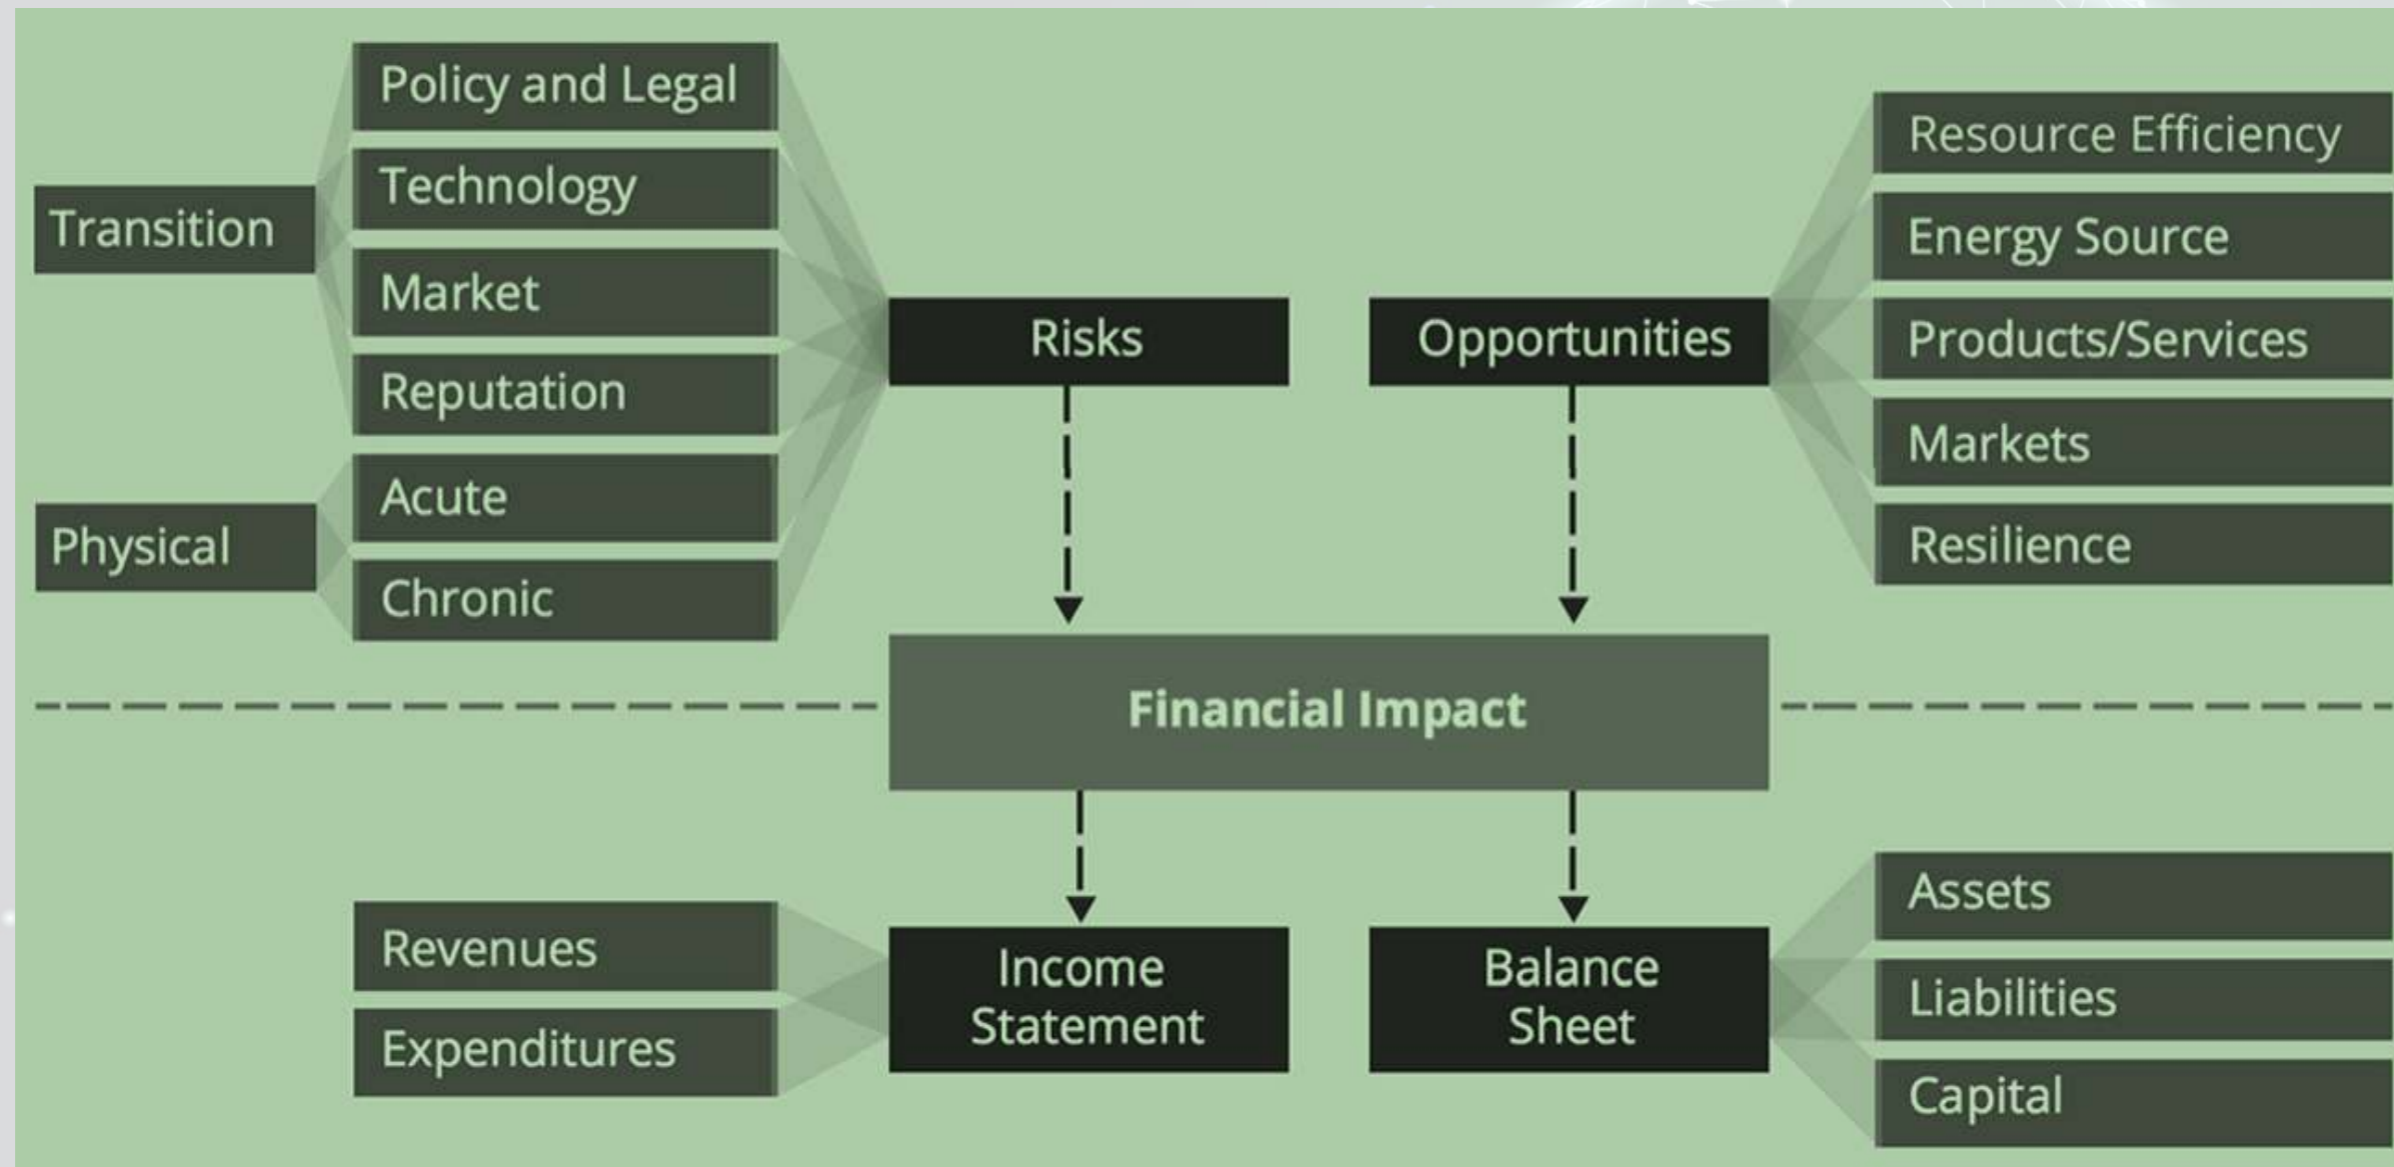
Transition

Policy and Legal

Technology

Market

Reputation

Physical

Acute

Chronic

Risks

Opportunities

Resource Efficiency

Energy Source

Products/Services

Markets

Resilience

Financial Impact

Revenues

Expenditures

Income Statement

Balance Sheet

Assets

Liabilities

Capital